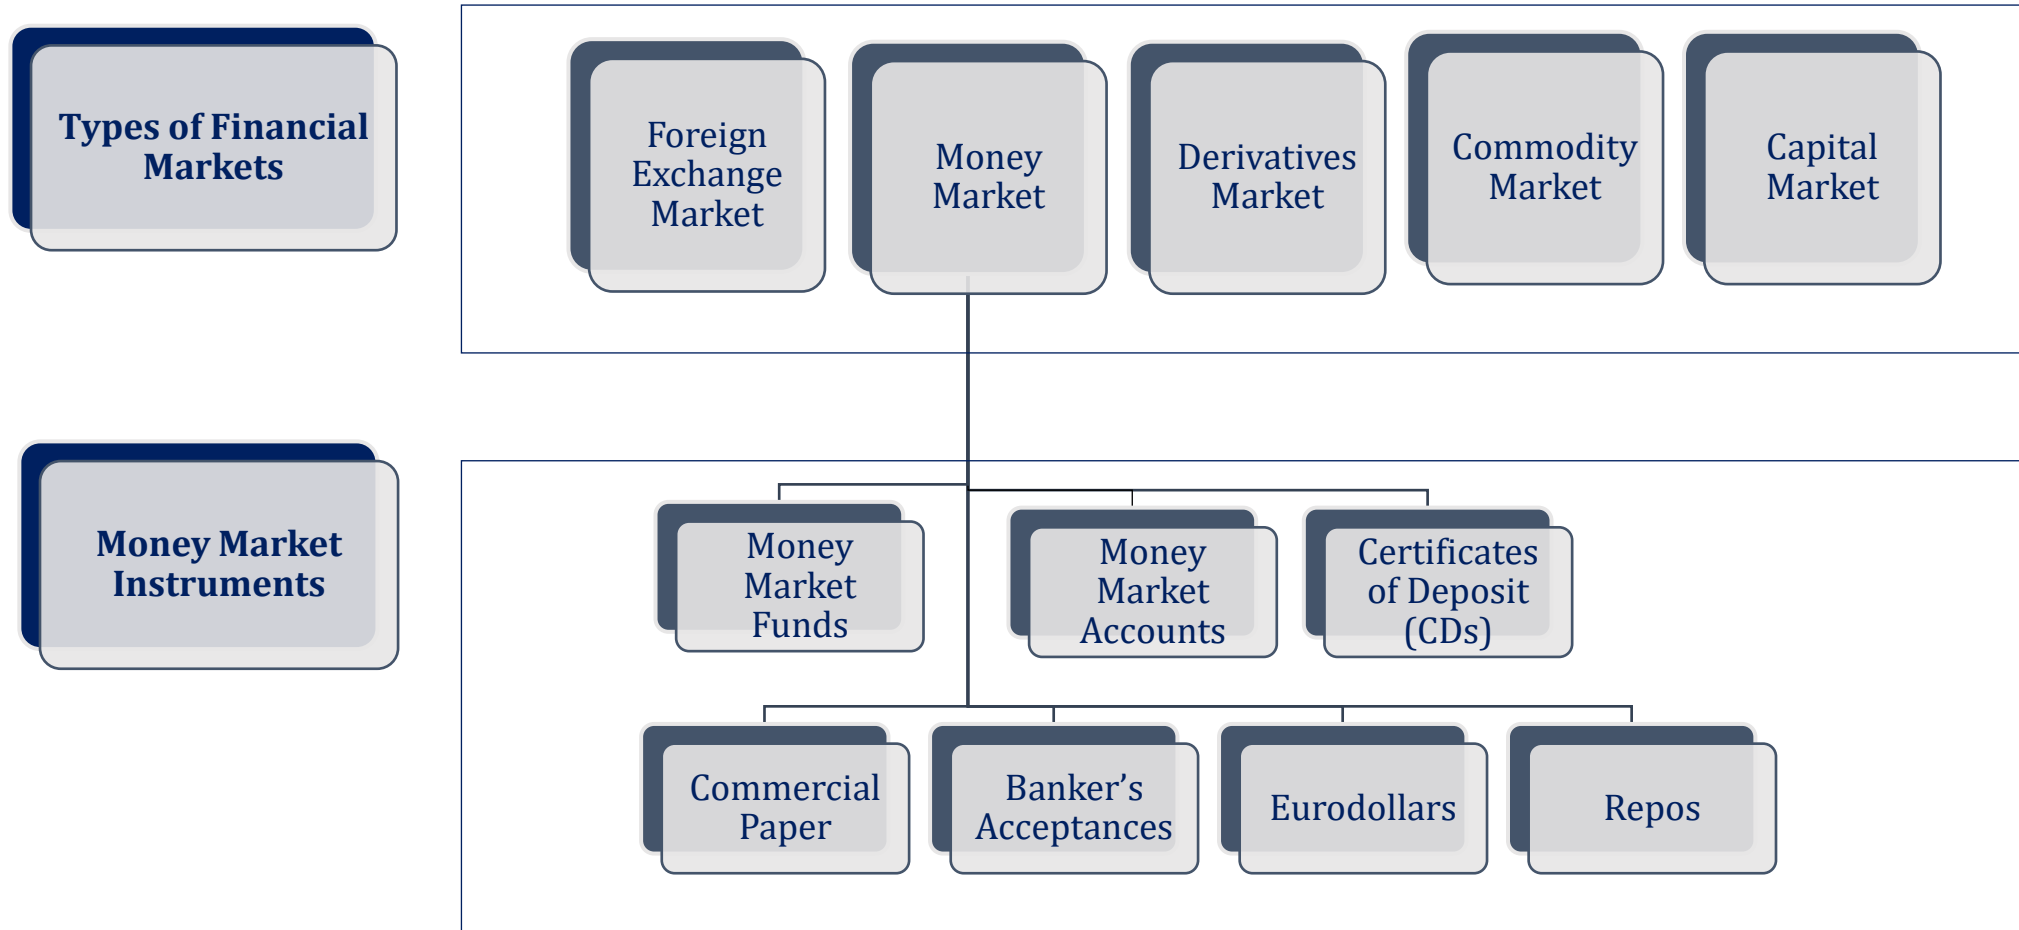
Types of Financial Markets

Foreign Exchange Market

Money Market

Derivatives Market

Commodity Market

Capital Market

Money Market Instruments

Money Market Funds

Money Market Accounts

Certificates of Deposit (CDs)

Commercial Paper

Banker’s Acceptances

Eurodollars

Repos